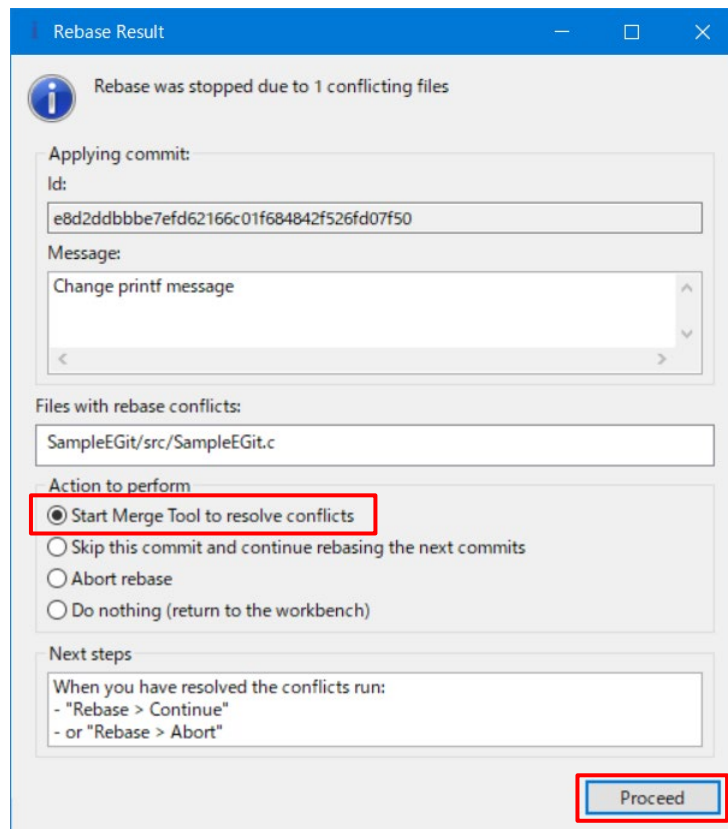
Rebase Result

Rebase was stopped due to 1 conflicting files

Applying commit:

Id:

e8d2ddbbbe7efd62166c01f684842f526fd07f50

Message:

Change printf message

Files with rebase conflicts:

SampleEGit/src/SampleEGit.c

Action to perform

Start Merge Tool to resolve conflicts

Skip this commit and continue rebasing the next commits

Abort rebase

Do nothing (return to the workbench)

Next steps

When you have resolved the conflicts run:
- "Rebase > Continue"
- or "Rebase > Abort"

Proceed